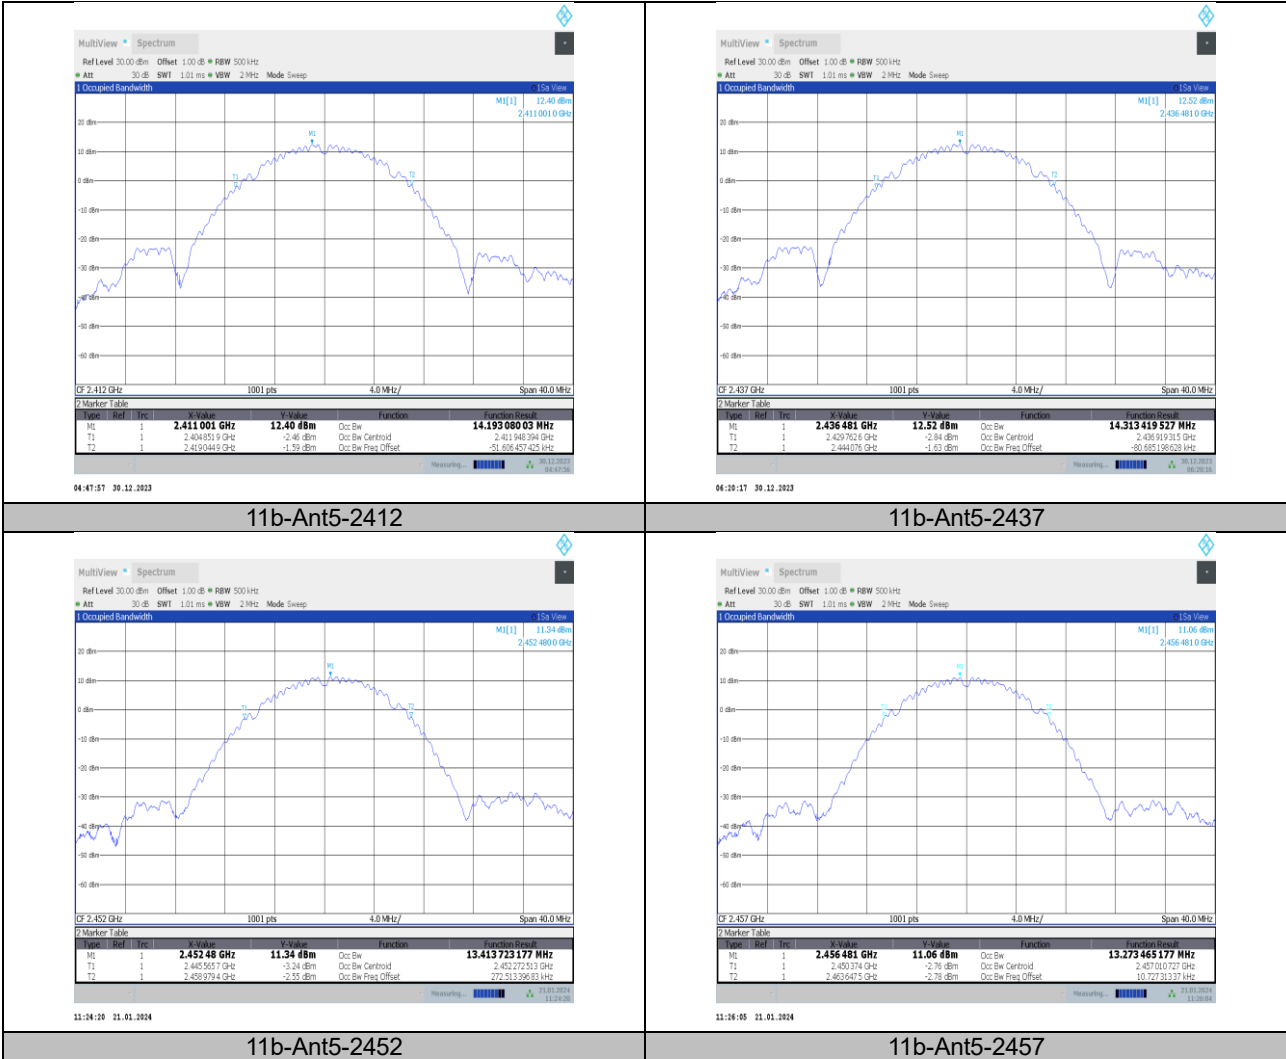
MultiView • Spectrum
Ref Level 30.00 dBm Offset 1.00 dB • RBW 500 kHz
• Att 30 dB SWT 1.01 ms • VBW 2 MHz Mode Sweep
1 Occupied Bandwidth
1Sa View
M1[1] 12.40 dBm
2.411 001 0 GHz
20 dBm
10 dBm
0 dBm
-10 dBm
-20 dBm
-30 dBm
-40 dBm
-50 dBm
-60 dBm
M1
T1
T2
CF 2.412 GHz 1001 pts 4.0 MHz/ Span 40.0 MHz
2 Marker Table

| Type | Ref | Trc | X-Value | Y-Value | Function | Function Result |
|---|---|---|---|---|---|---|
| M1 | | 1 | 2.411 001 GHz | 12.40 dBm | Occ Bw | 14.193 080 03 MHz |
| T1 | | 1 | 2.404 851 9 GHz | -2.46 dBm | Occ Bw Centroid | 2.411 948 394 GHz |
| T2 | | 1 | 2.419 044 9 GHz | -1.59 dBm | Occ Bw Freq Offset | -51.606 457 425 kHz |

Measuring... 30.12.2023 04:47:56
04:47:57 30.12.2023
11b-Ant5-2412

MultiView • Spectrum
Ref Level 30.00 dBm Offset 1.00 dB • RBW 500 kHz
• Att 30 dB SWT 1.01 ms • VBW 2 MHz Mode Sweep
1 Occupied Bandwidth
1Sa View
M1[1] 12.52 dBm
2.436 481 0 GHz
20 dBm
10 dBm
0 dBm
-10 dBm
-20 dBm
-30 dBm
-40 dBm
-50 dBm
-60 dBm
M1
T1
T2
CF 2.437 GHz 1001 pts 4.0 MHz/ Span 40.0 MHz
2 Marker Table

| Type | Ref | Trc | X-Value | Y-Value | Function | Function Result |
|---|---|---|---|---|---|---|
| M1 | | 1 | 2.436 481 GHz | 12.52 dBm | Occ Bw | 14.313 419 527 MHz |
| T1 | | 1 | 2.429 762 6 GHz | -2.84 dBm | Occ Bw Centroid | 2.436 919 315 GHz |
| T2 | | 1 | 2.444 076 GHz | -1.63 dBm | Occ Bw Freq Offset | -80.685 196 628 kHz |

Measuring... 30.12.2023 06:20:16
06:20:17 30.12.2023
11b-Ant5-2437

MultiView • Spectrum
Ref Level 30.00 dBm Offset 1.00 dB • RBW 500 kHz
• Att 30 dB SWT 1.01 ms • VBW 2 MHz Mode Sweep
1 Occupied Bandwidth
1Sa View
M1[1] 11.34 dBm
2.452 480 0 GHz
20 dBm
10 dBm
0 dBm
-10 dBm
-20 dBm
-30 dBm
-40 dBm
-50 dBm
-60 dBm
M1
T1
T2
CF 2.452 GHz 1001 pts 4.0 MHz/ Span 40.0 MHz
2 Marker Table

| Type | Ref | Trc | X-Value | Y-Value | Function | Function Result |
|---|---|---|---|---|---|---|
| M1 | | 1 | 2.452 48 GHz | 11.34 dBm | Occ Bw | 13.413 723 177 MHz |
| T1 | | 1 | 2.445 565 7 GHz | -3.24 dBm | Occ Bw Centroid | 2.452 272 513 GHz |
| T2 | | 1 | 2.458 979 4 GHz | -2.55 dBm | Occ Bw Freq Offset | 272.513 396 83 kHz |

Measuring... 21.01.2024 11:24:20
11:24:20 21.01.2024
11b-Ant5-2452

MultiView • Spectrum
Ref Level 30.00 dBm Offset 1.00 dB • RBW 500 kHz
• Att 30 dB SWT 1.01 ms • VBW 2 MHz Mode Sweep
1 Occupied Bandwidth
1Sa View
M1[1] 11.06 dBm
2.456 481 0 GHz
20 dBm
10 dBm
0 dBm
-10 dBm
-20 dBm
-30 dBm
-40 dBm
-50 dBm
-60 dBm
M1
T1
T2
CF 2.457 GHz 1001 pts 4.0 MHz/ Span 40.0 MHz
2 Marker Table

| Type | Ref | Trc | X-Value | Y-Value | Function | Function Result |
|---|---|---|---|---|---|---|
| M1 | | 1 | 2.456 481 GHz | 11.06 dBm | Occ Bw | 13.273 465 177 MHz |
| T1 | | 1 | 2.450 374 GHz | -2.76 dBm | Occ Bw Centroid | 2.457 010 727 GHz |
| T2 | | 1 | 2.463 647 5 GHz | -2.78 dBm | Occ Bw Freq Offset | 10.727 313 37 kHz |

Measuring... 21.01.2024 11:26:04
11:26:05 21.01.2024
11b-Ant5-2457